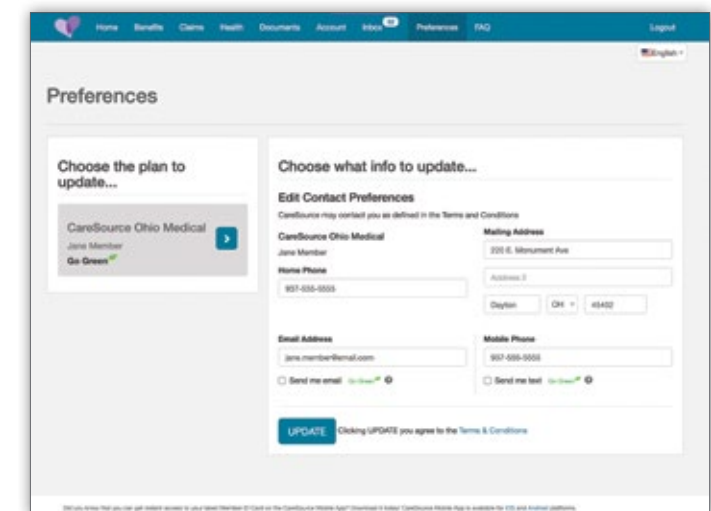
Home Benefits Claims Health Documents Account Inbox 99 Preferences FAQ Logout

English

Preferences

Choose the plan to update...

CareSource Ohio Medical
Jane Member
Go Green

Choose what info to update...

Edit Contact Preferences

CareSource may contact you as defined in the Terms and Conditions

CareSource Ohio Medical
Jane Member

Mailing Address
220 E. Monument Ave
Address 2
Dayton OH 45402

Home Phone
937-555-5555

Email Address
jane.member@email.com

☐ Send me email Go Green

Mobile Phone
937-555-5555

☐ Send me text Go Green

UPDATE Clicking UPDATE you agree to the Terms & Conditions

Did you know that you can get instant access to your latest Member ID Card on the CareSource Mobile App? Download it today! CareSource Mobile App is available for iOS and Android platforms.